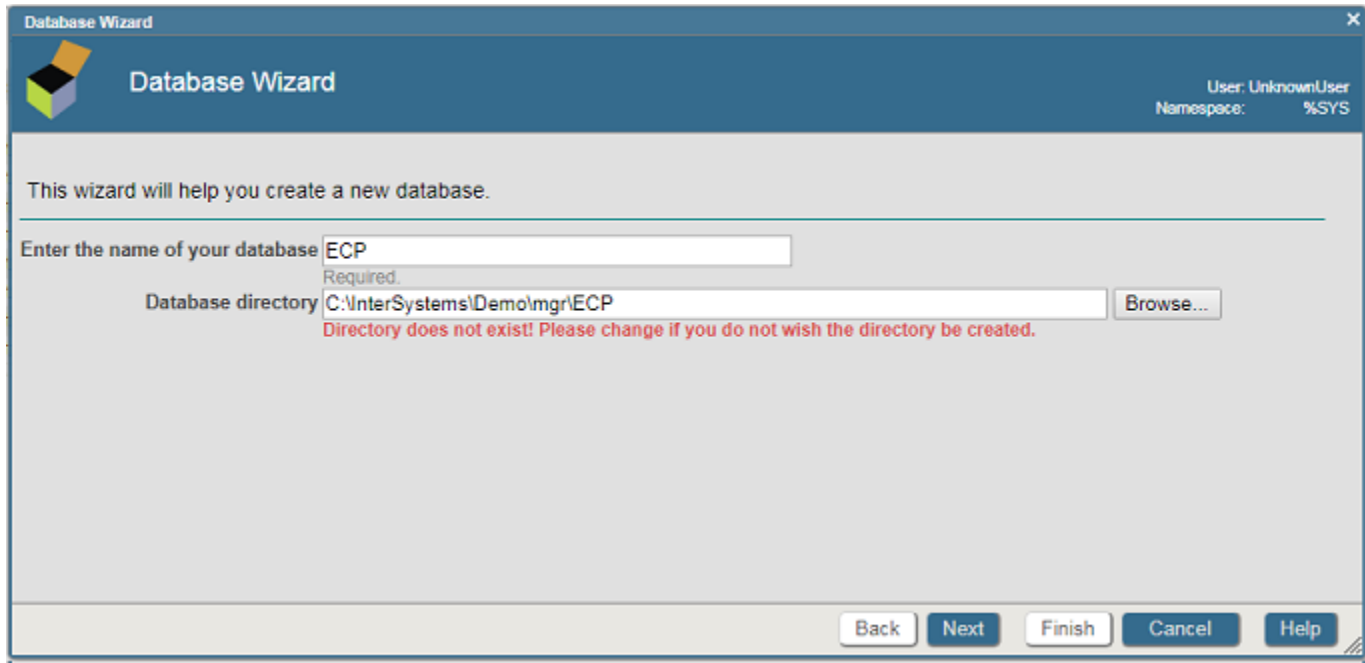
Database Wizard ×

Database Wizard

User: UnknownUser
Namespace: %SYS

This wizard will help you create a new database.

Enter the name of your database ECP
Required.

Database directory C:\InterSystems\Demo\mgr\ECP Browse...
Directory does not exist! Please change if you do not wish the directory be created.

Back Next Finish Cancel Help